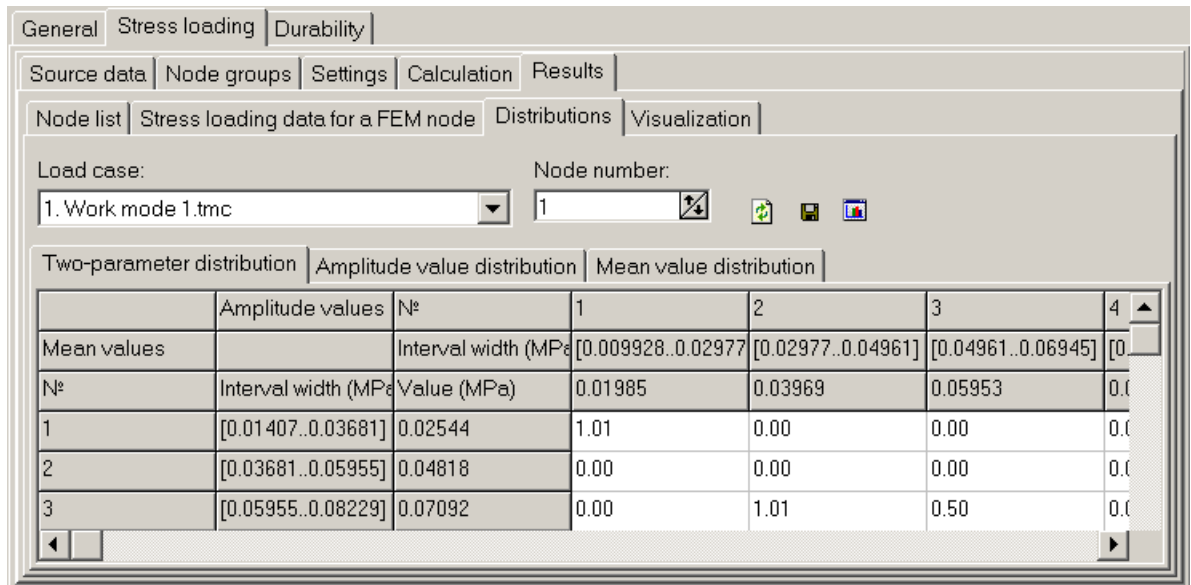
General | Stress loading | Durability

Source data | Node groups | Settings | Calculation | Results

Node list | Stress loading data for a FEM node | Distributions | Visualization

Load case:
1. Work mode 1.tmc

Node number:
1

Two-parameter distribution | Amplitude value distribution | Mean value distribution

| | Amplitude values | № | 1 | 2 | 3 | 4 |
|---|---|---|---|---|---|---|
| Mean values | | Interval width (MPa | [0.009928..0.02977 | [0.02977..0.04961] | [0.04961..0.06945] | [0. |
| № | Interval width (MPa | Value (MPa) | 0.01985 | 0.03969 | 0.05953 | 0.0 |
| 1 | [0.01407..0.03681] | 0.02544 | 1.01 | 0.00 | 0.00 | 0.0 |
| 2 | [0.03681..0.05955] | 0.04818 | 0.00 | 0.00 | 0.00 | 0.0 |
| 3 | [0.05955..0.08229] | 0.07092 | 0.00 | 1.01 | 0.50 | 0.0 |